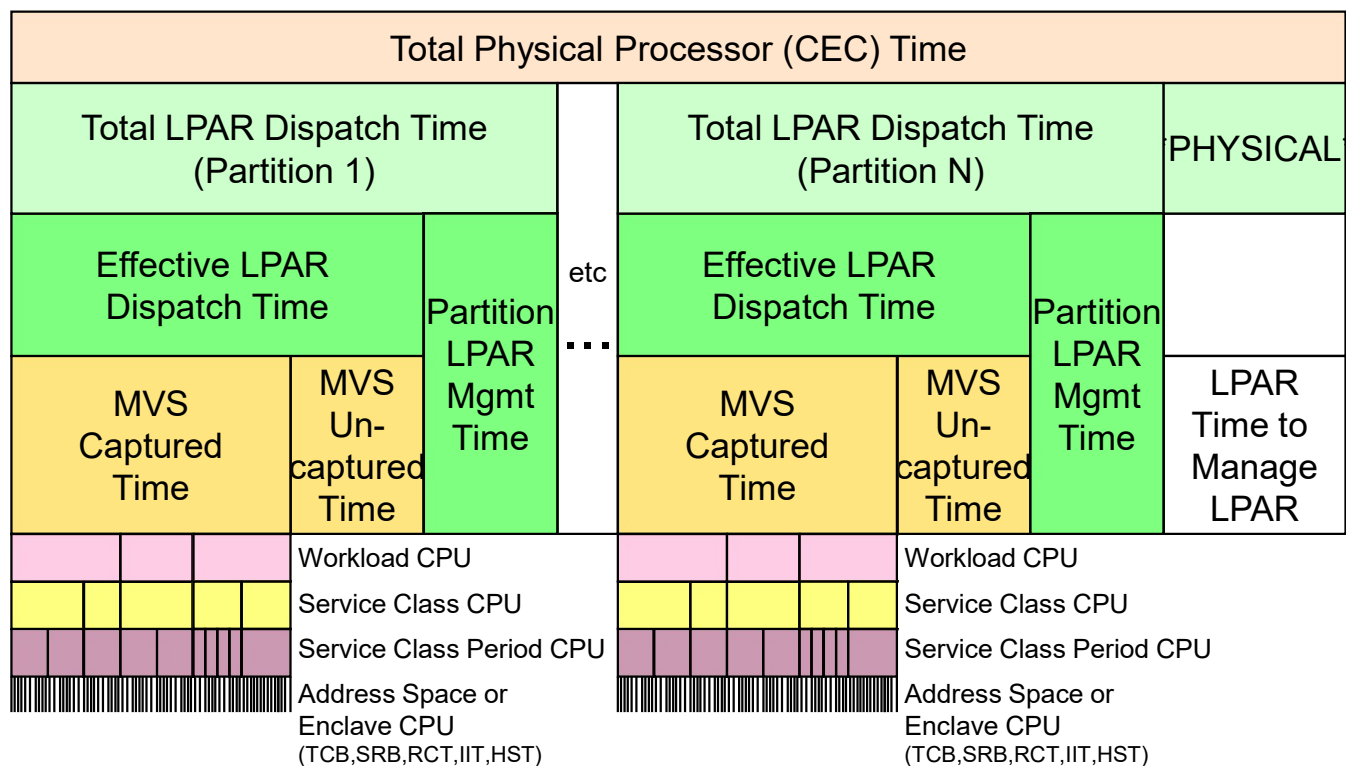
Total Physical Processor (CEC) Time

Total LPAR Dispatch Time (Partition 1)

etc

...

Total LPAR Dispatch Time (Partition N)

*PHYSICAL*

Effective LPAR Dispatch Time

Partition LPAR Mgmt Time

MVS Captured Time

MVS Uncaptured Time

Effective LPAR Dispatch Time

Partition LPAR Mgmt Time

MVS Captured Time

MVS Uncaptured Time

LPAR Time to Manage LPAR

Workload CPU

Service Class CPU

Service Class Period CPU

Address Space or Enclave CPU (TCB,SRB,RCT,IIT,HST)

Workload CPU

Service Class CPU

Service Class Period CPU

Address Space or Enclave CPU (TCB,SRB,RCT,IIT,HST)